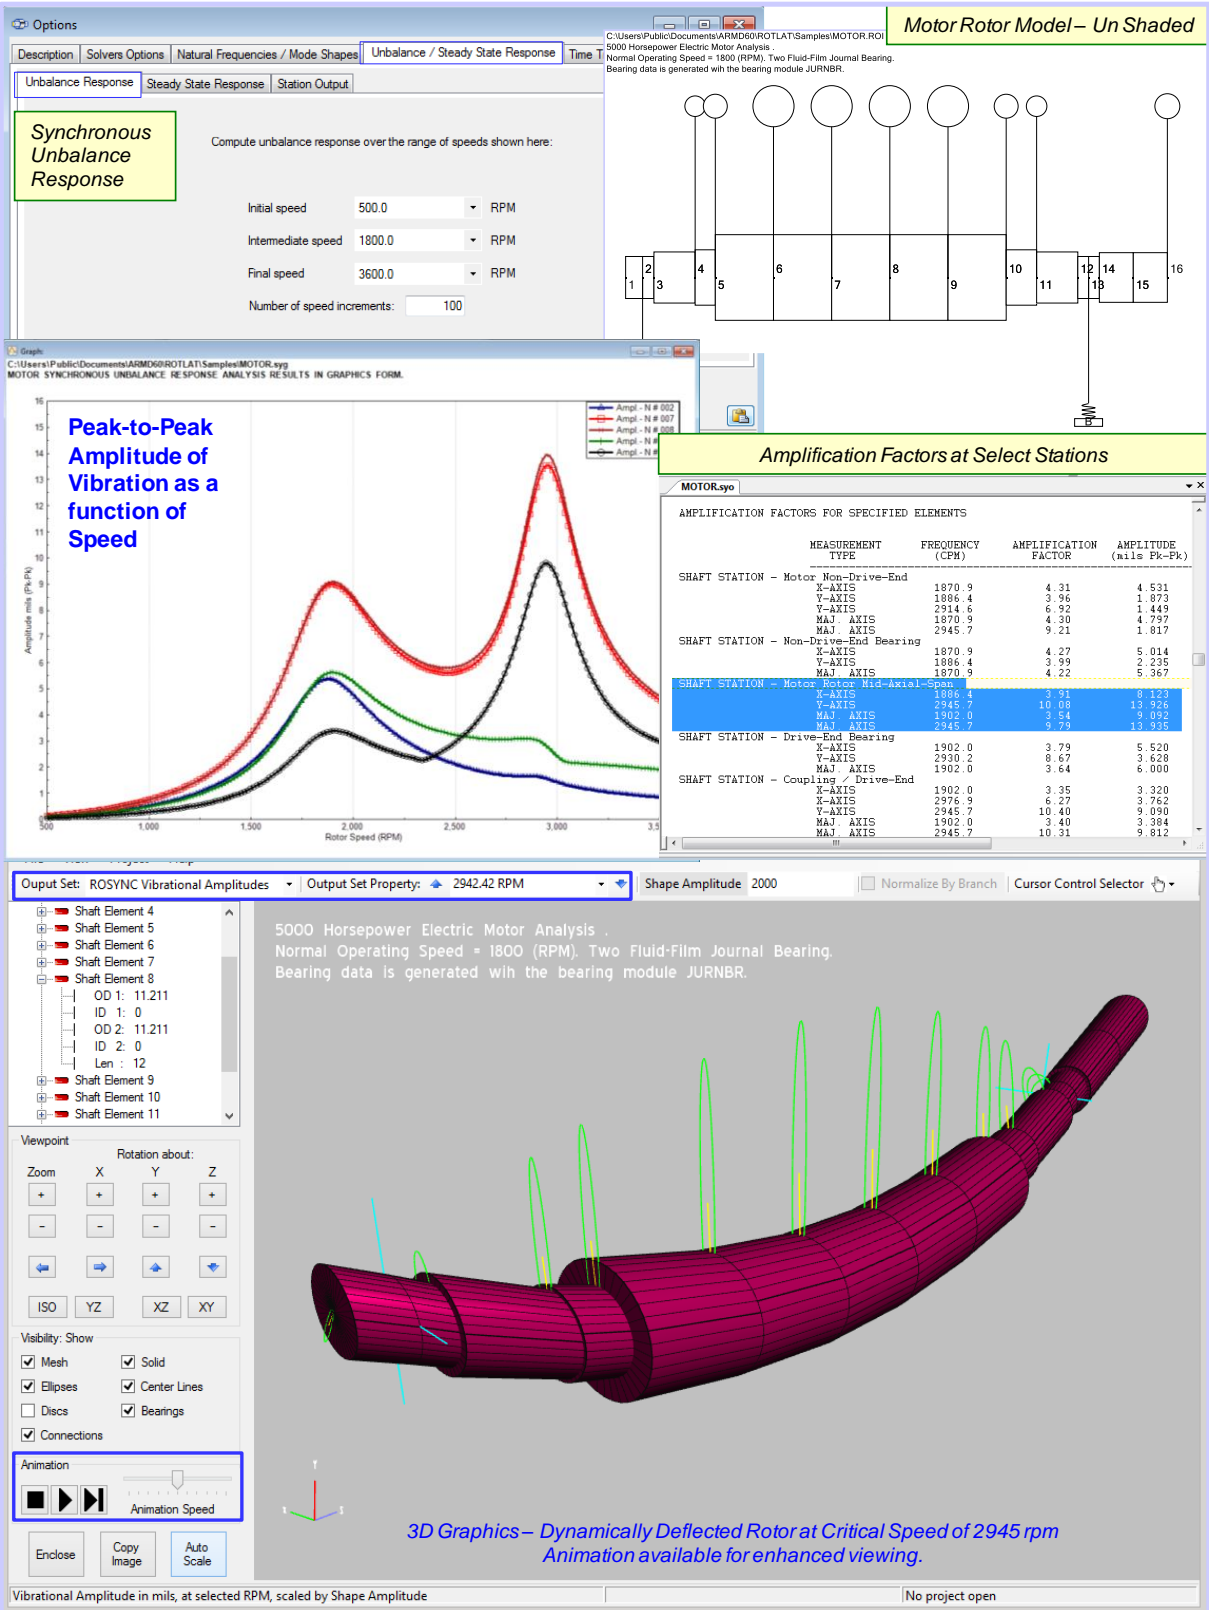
Options

Description | Solvers Options | Natural Frequencies / Mode Shapes | Unbalance / Steady State Response | Time T

Unbalance Response | Steady State Response | Station Output

Synchronous Unbalance Response

Compute unbalance response over the range of speeds shown here:

Initial speed 500.0 RPM

Intermediate speed 1800.0 RPM

Final speed 3600.0 RPM

Number of speed increments: 100

C:\Users\Public\Documents\ARMD60\ROTLAT\Samples\MOTOR.ROI
5000 Horsepower Electric Motor Analysis
Normal Operating Speed = 1800 (RPM). Two Fluid-Film Journal Bearing.
Bearing data is generated wih the bearing module JURNBR.

Motor Rotor Model – Un Shaded

1 2 3 4 5 6 7 8 9 10 11 12 13 14 15 16

Graph
C:\Users\Public\Documents\ARMD60\ROTLAT\Samples\MOTOR.syg
MOTOR SYNCHRONOUS UNBALANCE RESPONSE ANALYSIS RESULTS IN GRAPHICS FORM.

Peak-to-Peak Amplitude of Vibration as a function of Speed

Ampl - N # 002
Ampl - N # 007
Ampl - N # 008
Ampl - N #
Ampl - N #

Amplitude mils (Pk-Pk)

16 15 14 13 12 11 10 9 8 7 6 5 4 3 2 1

500 1,000 1,500 2,000 2,500 3,000 3,5

Rotor Speed (RPM)

Amplification Factors at Select Stations

MOTOR.syo

AMPLIFICATION FACTORS FOR SPECIFIED ELEMENTS

| MEASUREMENT TYPE | FREQUENCY (CPM) | AMPLIFICATION FACTOR | AMPLITUDE (mils Pk-Pk) |
|---|---|---|---|
| SHAFT STATION - Motor Non-Drive-End | | | |
| X-AXIS | 1870.9 | 4.31 | 4.531 |
| Y-AXIS | 1886.4 | 3.96 | 1.873 |
| Y-AXIS | 2914.6 | 6.92 | 1.449 |
| MAJ. AXIS | 1870.9 | 4.30 | 4.797 |
| MAJ. AXIS | 2945.7 | 9.21 | 1.817 |
| SHAFT STATION - Non-Drive-End Bearing | | | |
| X-AXIS | 1870.9 | 4.27 | 5.014 |
| Y-AXIS | 1886.4 | 3.99 | 2.235 |
| MAJ. AXIS | 1870.9 | 4.22 | 5.367 |
| SHAFT STATION - Motor Rotor Mid-Axial-Span | | | |
| X-AXIS | 1886.4 | 3.91 | 8.123 |
| Y-AXIS | 2945.7 | 10.08 | 13.926 |
| MAJ. AXIS | 1902.0 | 3.54 | 9.092 |
| MAJ. AXIS | 2945.7 | 9.79 | 13.935 |
| SHAFT STATION - Drive-End Bearing | | | |
| X-AXIS | 1902.0 | 3.79 | 5.520 |
| Y-AXIS | 2930.2 | 8.67 | 3.628 |
| MAJ. AXIS | 1902.0 | 3.64 | 6.000 |
| SHAFT STATION - Coupling / Drive-End | | | |
| X-AXIS | 1902.0 | 3.35 | 3.320 |
| X-AXIS | 2976.9 | 6.27 | 3.762 |
| Y-AXIS | 2945.7 | 10.40 | 9.090 |
| MAJ. AXIS | 1902.0 | 3.40 | 3.384 |
| MAJ. AXIS | 2945.7 | 10.31 | 9.812 |

Ouput Set: ROSYNC Vibrational Amplitudes | Output Set Property: 2942.42 RPM | Shape Amplitude 2000 | Normalize By Branch | Cursor Control Selector

Shaft Element 4
Shaft Element 5
Shaft Element 6
Shaft Element 7
Shaft Element 8
OD 1: 11.211
ID 1: 0
OD 2: 11.211
ID 2: 0
Len : 12
Shaft Element 9
Shaft Element 10
Shaft Element 11

5000 Horsepower Electric Motor Analysis .
Normal Operating Speed = 1800 (RPM). Two Fluid-Film Journal Bearing.
Bearing data is generated wih the bearing module JURNBR.

Viewpoint
Rotation about:
Zoom X Y Z
ISO YZ XZ XY

Visibility: Show
Mesh Solid
Ellipses Center Lines
Discs Bearings
Connections

Animation
Animation Speed

Enclose | Copy Image | Auto Scale

3D Graphics – Dynamically Deflected Rotor at Critical Speed of 2945 rpm
Animation available for enhanced viewing.

Vibrational Amplitude in mils, at selected RPM, scaled by Shape Amplitude | No project open